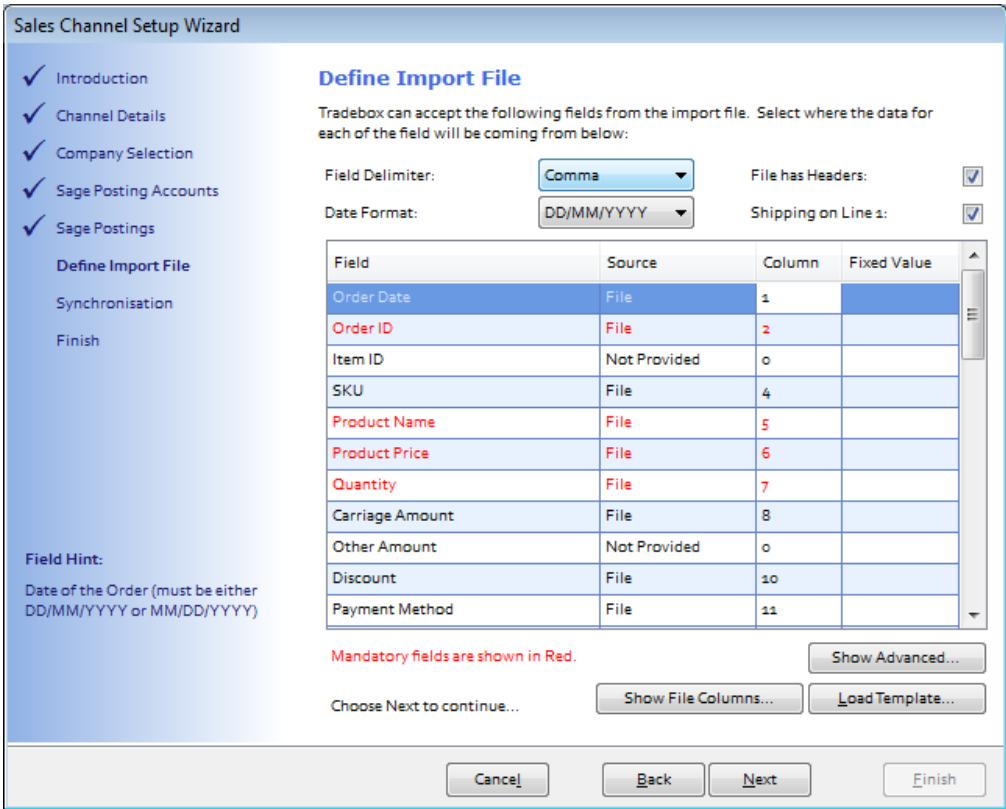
Sales Channel Setup Wizard

Introduction
Channel Details
Company Selection
Sage Posting Accounts
Sage Postings
Define Import File
Synchronisation
Finish

Field Hint:
Date of the Order (must be either DD/MM/YYYY or MM/DD/YYYY)

Define Import File

Tradebox can accept the following fields from the import file. Select where the data for each of the field will be coming from below:

Field Delimiter: Comma
File has Headers:
Date Format: DD/MM/YYYY
Shipping on Line 1:

| Field | Source | Column | Fixed Value |
|---|---|---|---|
| Order Date | File | 1 | |
| Order ID | File | 2 | |
| Item ID | Not Provided | 0 | |
| SKU | File | 4 | |
| Product Name | File | 5 | |
| Product Price | File | 6 | |
| Quantity | File | 7 | |
| Carriage Amount | File | 8 | |
| Other Amount | Not Provided | 0 | |
| Discount | File | 10 | |
| Payment Method | File | 11 | |

Mandatory fields are shown in Red.
Show Advanced...
Choose Next to continue...
Show File Columns...
Load Template...

Cancel
Back
Next
Finish